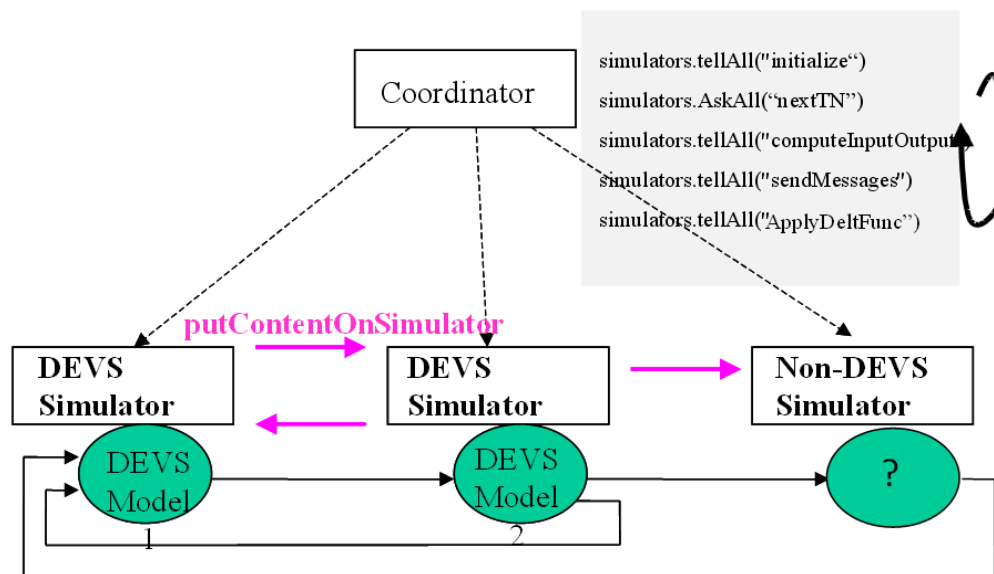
Coordinator

simulators.tellAll("initialize")
simulators.AskAll("nextTN")
simulators.tellAll("computeInputOutput
simulators.tellAll("sendMessages")
simulators.tellAll("ApplyDeltFunc")

putContentOnSimulator

DEVS Simulator

DEVS Simulator

Non-DEVS Simulator

DEVS Model
1

DEVS Model
2

?